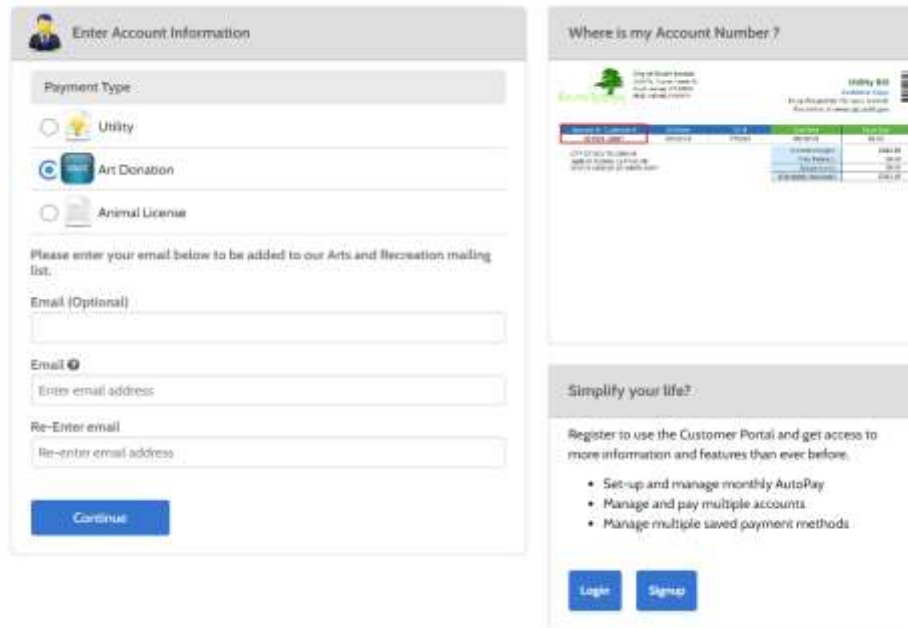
Enter Account Information

Payment Type

Utility

Art Donation

Animal License

Please enter your email below to be added to our Arts and Recreation mailing list.

Email (Optional)

Email

Enter email address

Re-Enter email

Re-enter email address

Continue

Where is my Account Number ?

Utility Bill

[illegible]

Simplify your life?

Register to use the Customer Portal and get access to more information and features than ever before.

- Set-up and manage monthly AutoPay
- Manage and pay multiple accounts
- Manage multiple saved payment methods

Login

Signup